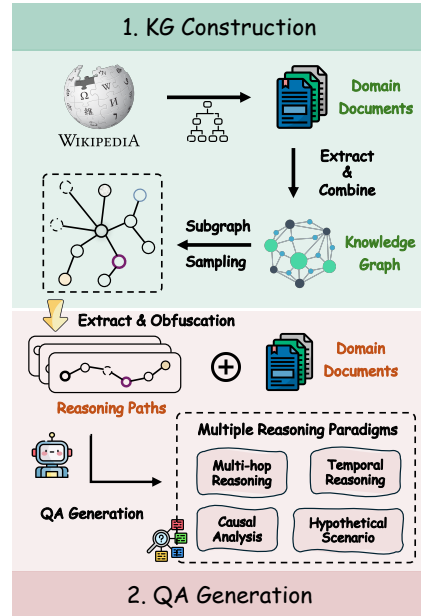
1. KG Construction

WIKIPEDIA

Domain Documents

Extract & Combine

Subgraph Sampling

Knowledge Graph

Extract & Obfuscation

Domain Documents

Reasoning Paths

QA Generation

Multiple Reasoning Paradigms

Multi-hop Reasoning

Temporal Reasoning

Causal Analysis

Hypothetical Scenario

2. QA Generation